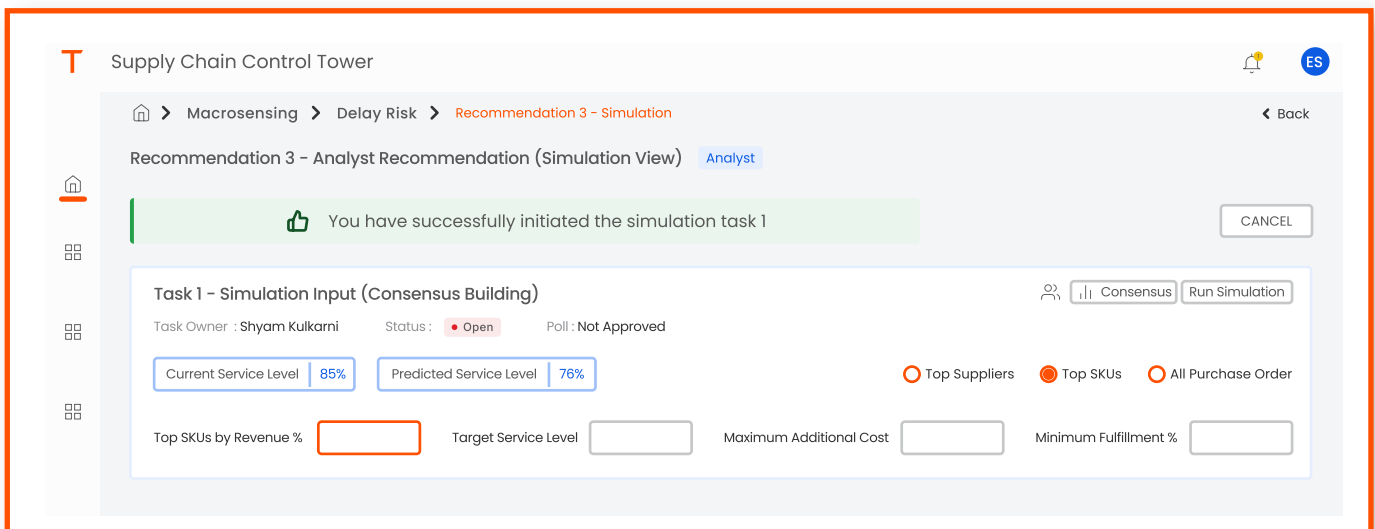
T Supply Chain Control Tower

ES

Macrosensing > Delay Risk > Recommendation 3 - Simulation

Back

Recommendation 3 - Analyst Recommendation (Simulation View) Analyst

You have successfully initiated the simulation task 1

CANCEL

Task 1 - Simulation Input (Consensus Building)

Consensus Run Simulation

Task Owner : Shyam Kulkarni Status : Open Poll : Not Approved

Current Service Level 85%

Predicted Service Level 76%

Top Suppliers Top SKUs All Purchase Order

Top SKUs by Revenue %

Target Service Level

Maximum Additional Cost

Minimum Fulfillment %